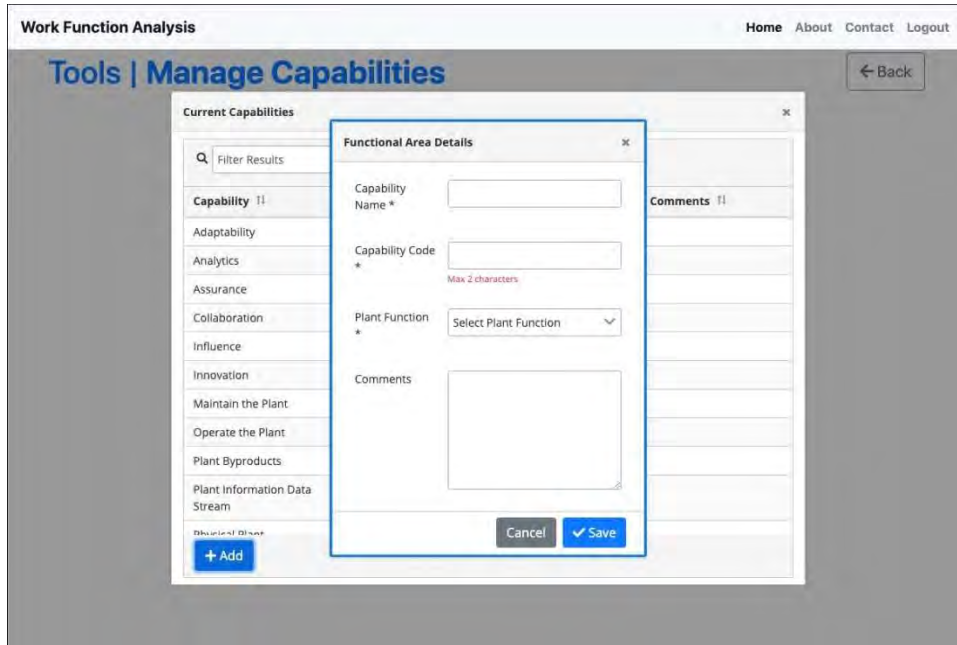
Work Function Analysis

Home About Contact Logout

Tools | Manage Capabilities

← Back

Current Capabilities ×

Filter Results

Capability ⇅

Comments ⇅

Adaptability

Analytics

Assurance

Collaboration

Influence

Innovation

Maintain the Plant

Operate the Plant

Plant Byproducts

Plant Information Data Stream

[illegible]

+ Add

Functional Area Details ×

Capability Name *

Capability Code *

Max 2 characters

Plant Function *

Select Plant Function

Comments

Cancel

✓ Save